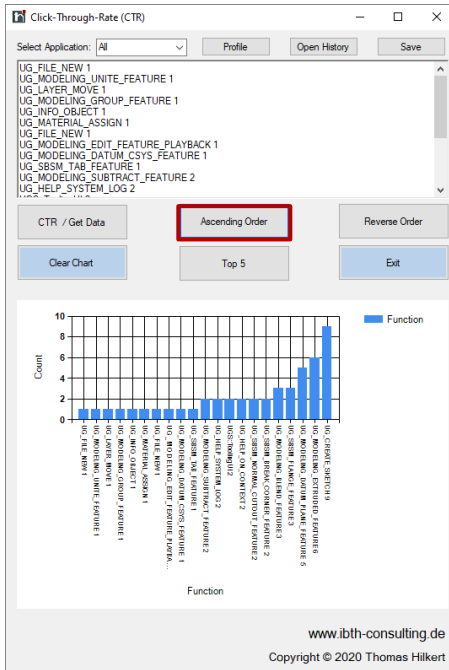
Click-Through-Rate (CTR)

Select Application: All

Profile

Open History

Save

UG_FILE_NEW 1
UG_MODELING_UNITE_FEATURE 1
UG_LAYER_MOVE 1
UG_MODELING_GROUP_FEATURE 1
UG_INFO_OBJECT 1
UG_MATERIAL_ASSIGN 1
UG_FILE_NEW 1
UG_MODELING_EDIT_FEATURE_PLAYBACK 1
UG_MODELING_DATUM_CSYS_FEATURE 1
UG_SBSM_TAB_FEATURE 1
UG_MODELING_SUBTRACT_FEATURE 2
UG_HELP_SYSTEM_LOG 2

CTR / Get Data

Ascending Order

Reverse Order

Clear Chart

Top 5

Exit

Function

Count

10
8
6
4
2
0

UG_FILE_NEW1
UG_MODELING_UNITE_FEATURE1
UG_LAYER_MOVE1
UG_MODELING_GROUP_FEATURE1
UG_INFO_OBJECT1
UG_MATERIAL_ASSIGN1
UG_FILE_NEW1
UG_MODELING_EDIT_FEATURE_PLAYBA...
UG_MODELING_DATUM_CSYS_FEATURE 1
UG_SBSM_TAB_FEATURE1
UG_MODELING_SUBTRACT_FEATURE2
UG_HELP_SYSTEM_LOG 2
UGS::Tooling|2
UG_HELP_ON_CONTEXT 2
UG_SBSM_NORMAL_CUTOUT_FEATURE 2
UG_SBSM_BREAK_CORNER_FEATURE 2
UG_MODELING_BLEND_FEATURE3
UG_SBSM_FLANGE_FEATURE3
UG_MODELING_DATUM_PLANE_FEATURE 5
UG_MODELING_EXTRUDED_FEATURE6
UG_CREATE_SKETCH9

Function

www.ibth-consulting.de

Copyright © 2020 Thomas Hilkert